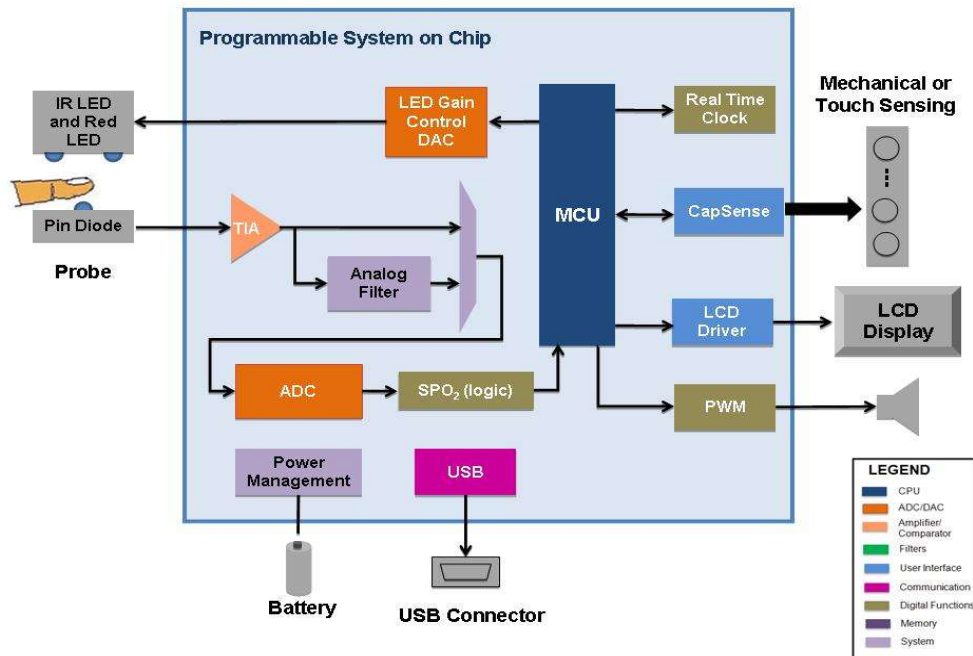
Programmable System on Chip

IR LED and Red LED

LED Gain Control DAC

MCU

Real Time Clock

Mechanical or Touch Sensing

Pin Diode

TIA

CapSense

Probe

Analog Filter

LCD Driver

LCD Display

ADC

SPO$_2$ (logic)

PWM

Power Management

USB

Battery

USB Connector

LEGEND
CPU
ADC/DAC
Amplifier/ Comparator
Filters
User Interface
Communication
Digital Functions
Memory
System